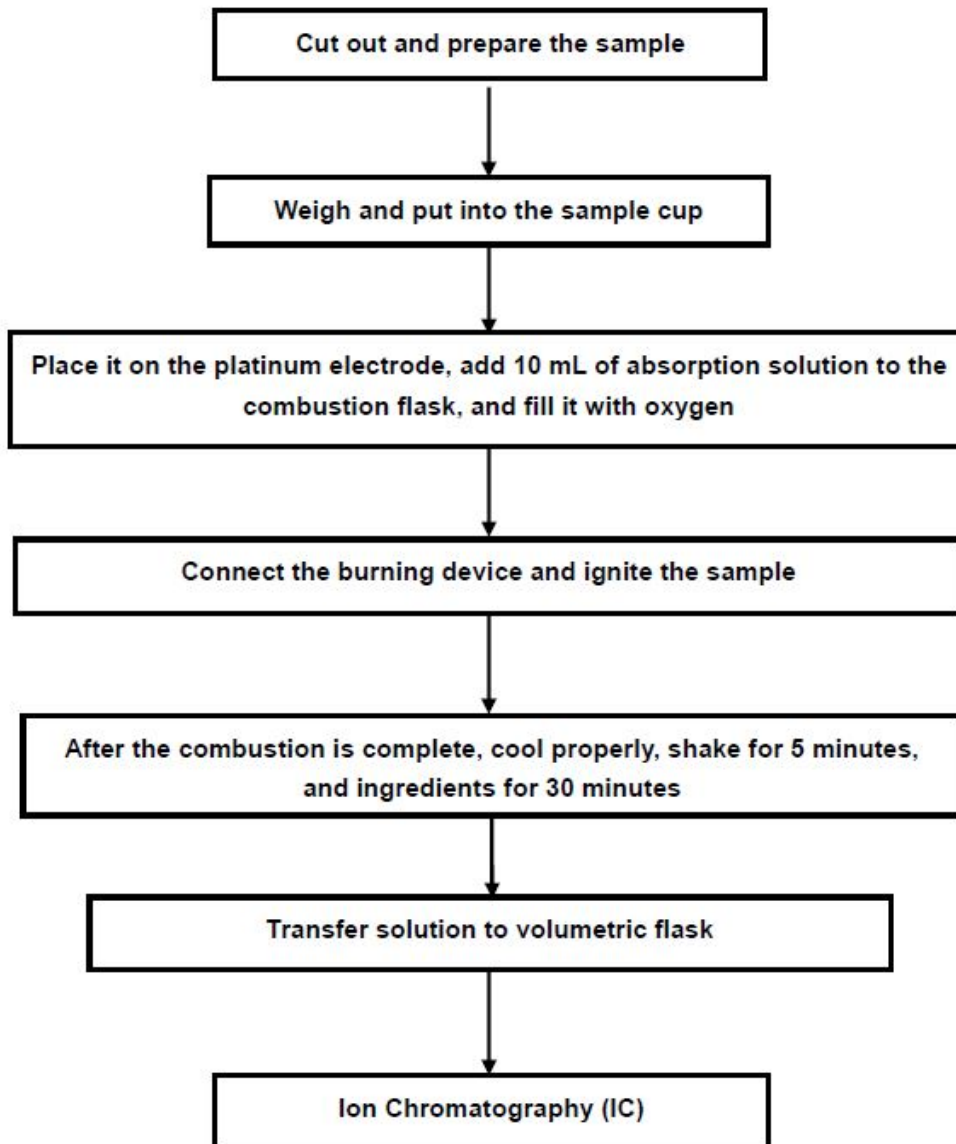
Cut out and prepare the sample

Weigh and put into the sample cup

Place it on the platinum electrode, add 10 mL of absorption solution to the combustion flask, and fill it with oxygen

Connect the burning device and ignite the sample

After the combustion is complete, cool properly, shake for 5 minutes, and ingredients for 30 minutes

Transfer solution to volumetric flask

Ion Chromatography (IC)